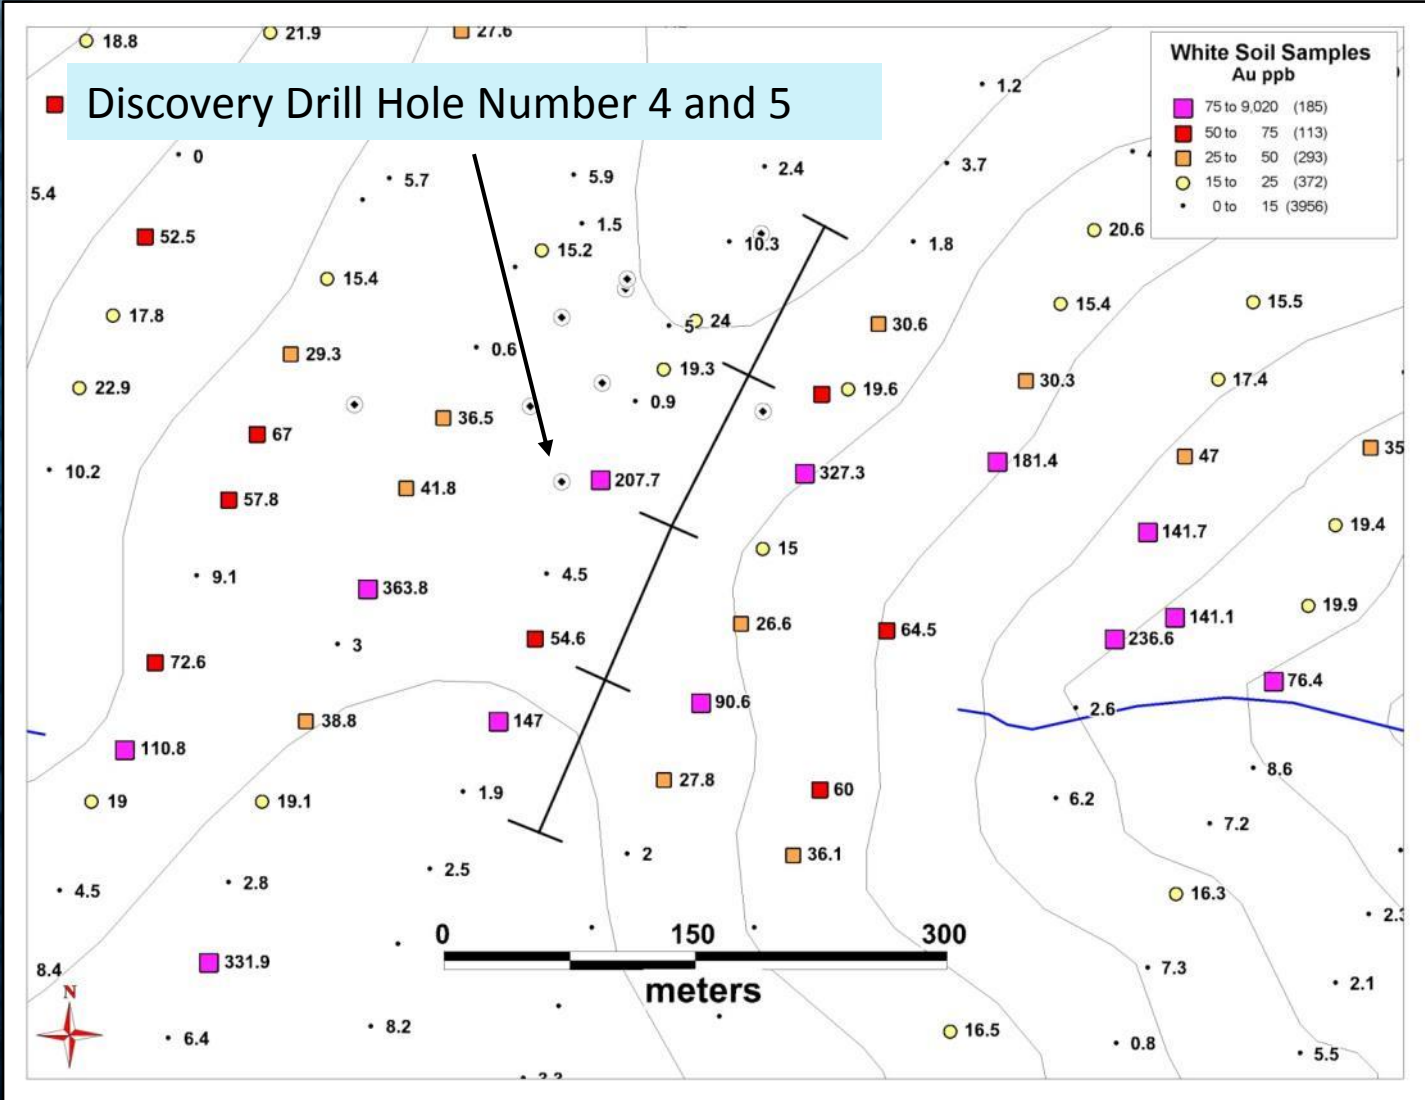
Discovery Drill Hole Number 4 and 5

White Soil Samples
Au ppb

| | | |
|---|---|---|
| 75 to 9,020 | (185) |
| 50 to 75 | (113) |
| 25 to 50 | (293) |
| 15 to 25 | (372) |
| 0 to 15 | (3956) |

18.8
21.9
27.6
1.2
0
5.7
5.9
2.4
3.7
5.4
1.5
52.5
15.2
10.3
1.8
20.6
15.4
17.8
5
24
30.6
15.4
15.5
29.3
0.6
22.9
19.3
19.6
30.3
17.4
0.9
36.5
67
10.2
207.7
327.3
181.4
47
35
57.8
41.8
141.7
19.4
15
9.1
4.5
363.8
3
54.6
26.6
64.5
141.1
19.9
236.6
72.6
76.4
90.6
2.6
38.8
147
110.8
8.6
27.8
60
6.2
19
19.1
1.9
7.2
2
36.1
2.5
4.5
2.8
16.3
2.3
0
150
300
meters
8.4
331.9
7.3
2.1
N
6.4
8.2
16.5
0.8
5.5
2.2